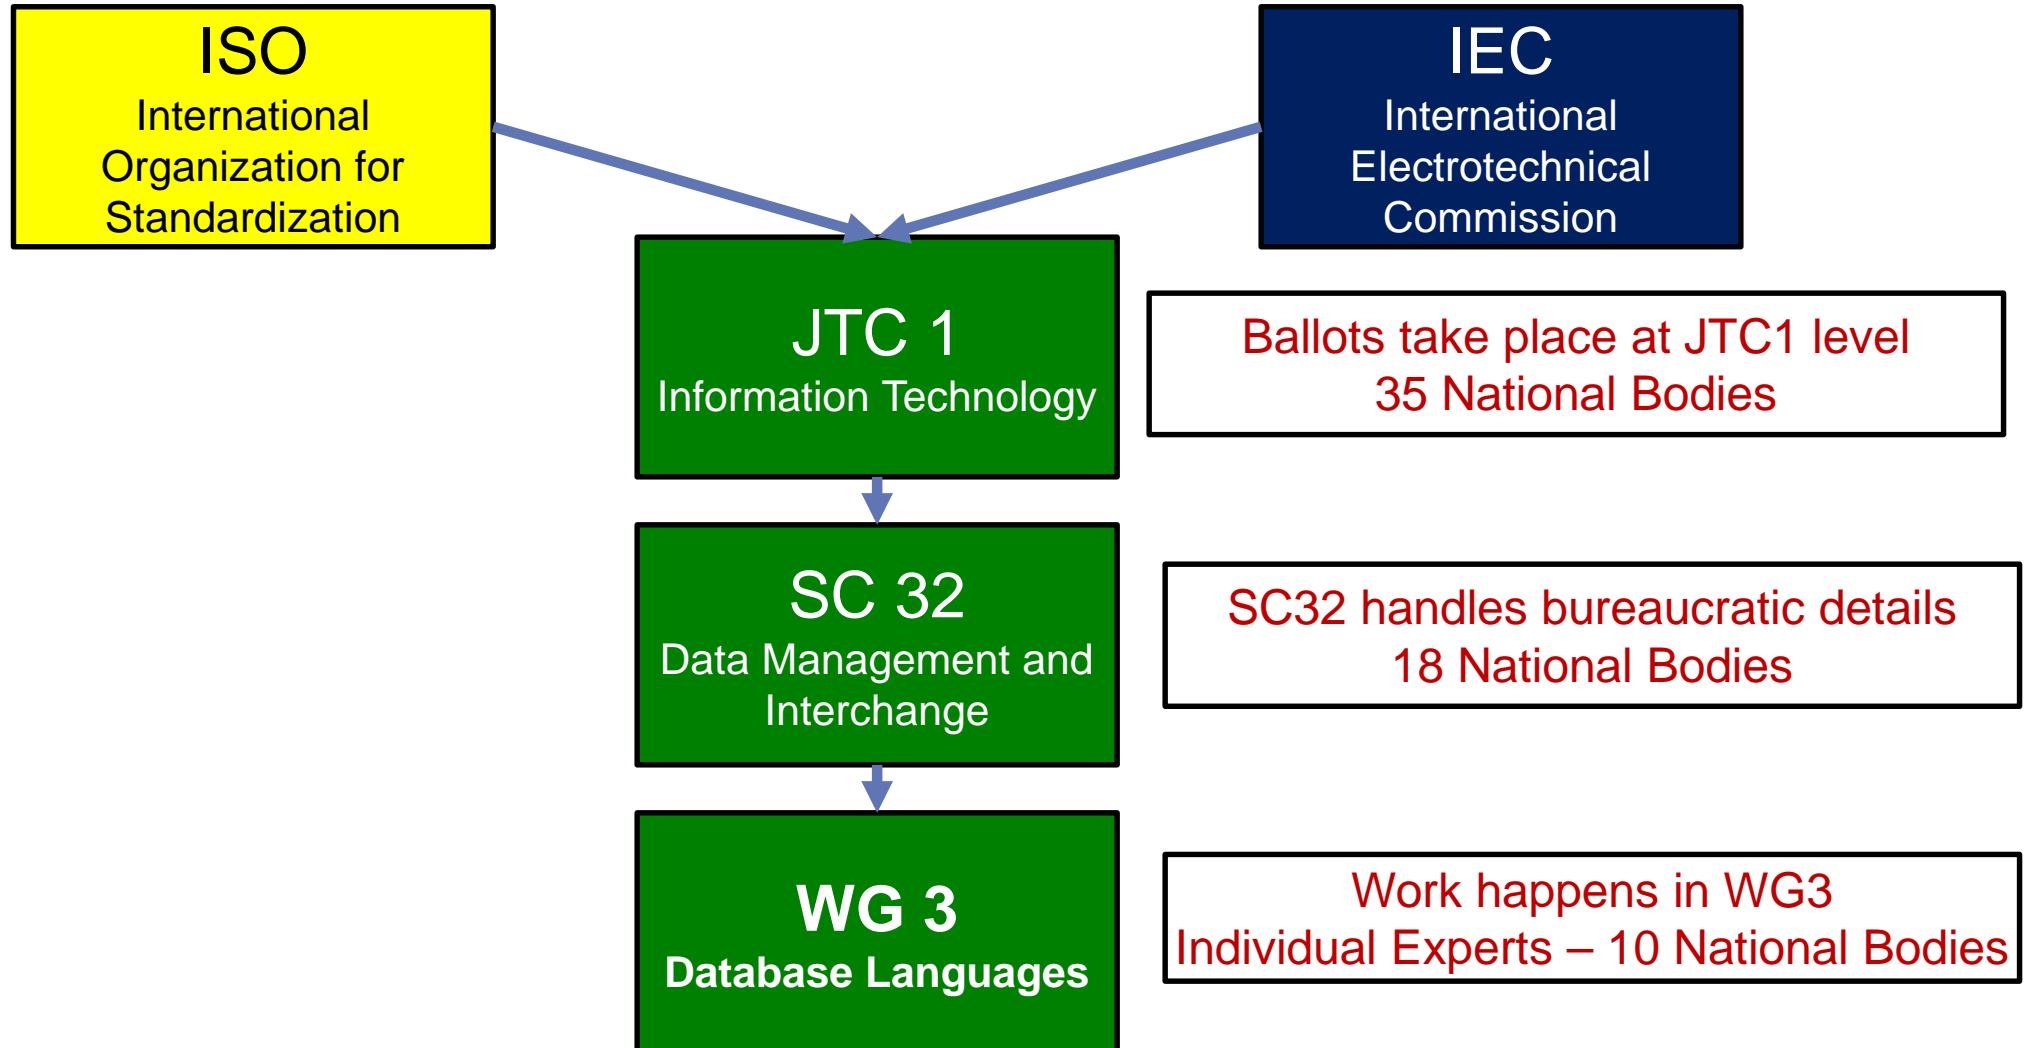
ISO
International Organization for Standardization

IEC
International Electrotechnical Commission

JTC 1
Information Technology

Ballots take place at JTC1 level
35 National Bodies

SC 32
Data Management and Interchange

SC32 handles bureaucratic details
18 National Bodies

WG 3
Database Languages

Work happens in WG3
Individual Experts – 10 National Bodies